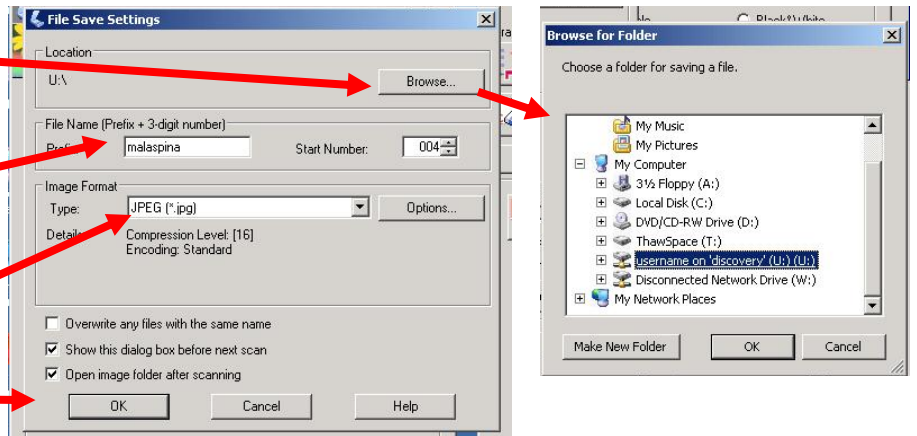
File Save Settings

Location

U:\

Browse...

File Name (Prefix + 3-digit number)

Prefi

malaspina

Start Number:

004

Image Format

Type:

JPEG (*.jpg)

Options...

Detail

Compression Level: [16]

Encoding: Standard

Overwrite any files with the same name

Show this dialog box before next scan

Open image folder after scanning

OK

Cancel

Help

Browse for Folder

Choose a folder for saving a file.

My Music

My Pictures

My Computer

3½ Floppy (A:)

Local Disk (C:)

DVD/CD-RW Drive (D:)

ThawSpace (T:)

username on 'discovery' (U:) (U:)

Disconnected Network Drive (W:)

My Network Places

Make New Folder

OK

Cancel